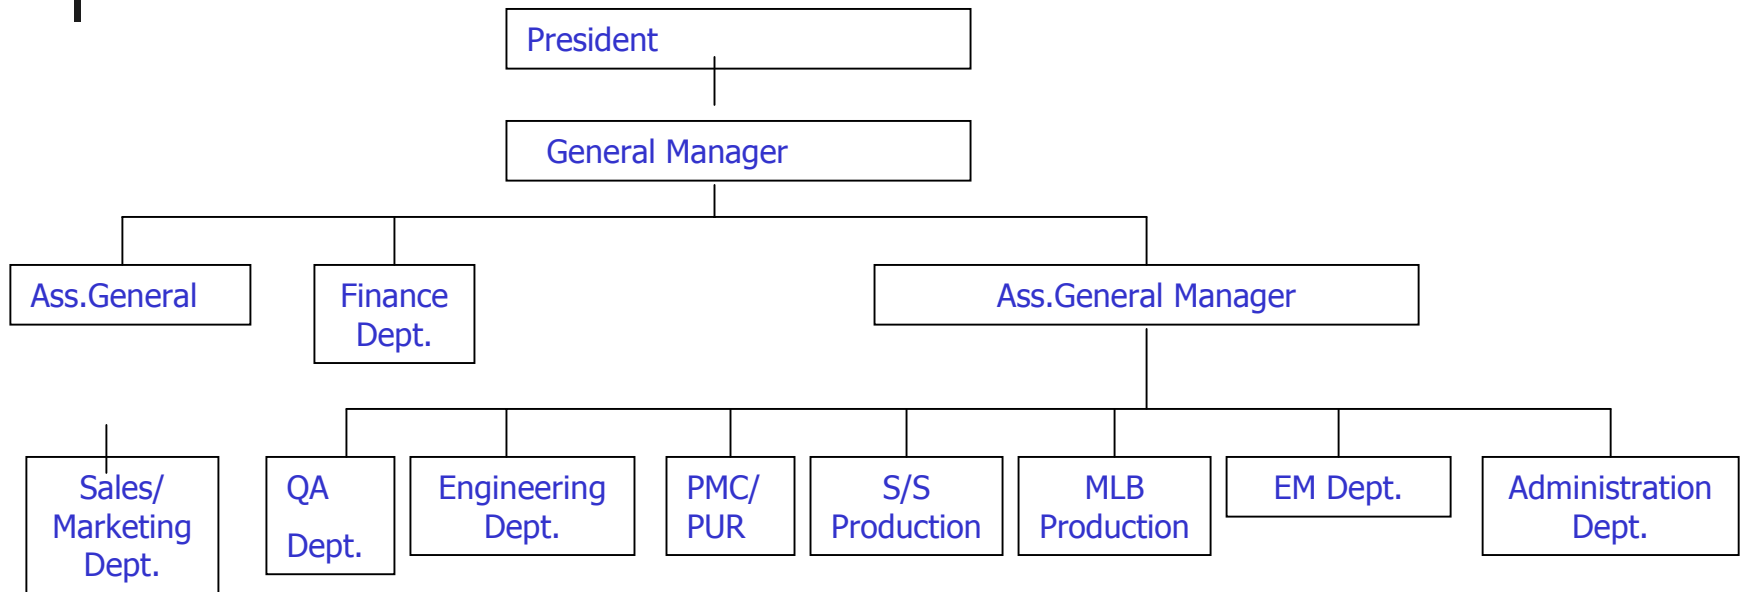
President

General Manager

Ass.General

Finance Dept.

Ass.General Manager

Sales/ Marketing Dept.

QA

Dept.

Engineering Dept.

PMC/ PUR

S/S Production

MLB Production

EM Dept.

Administration Dept.